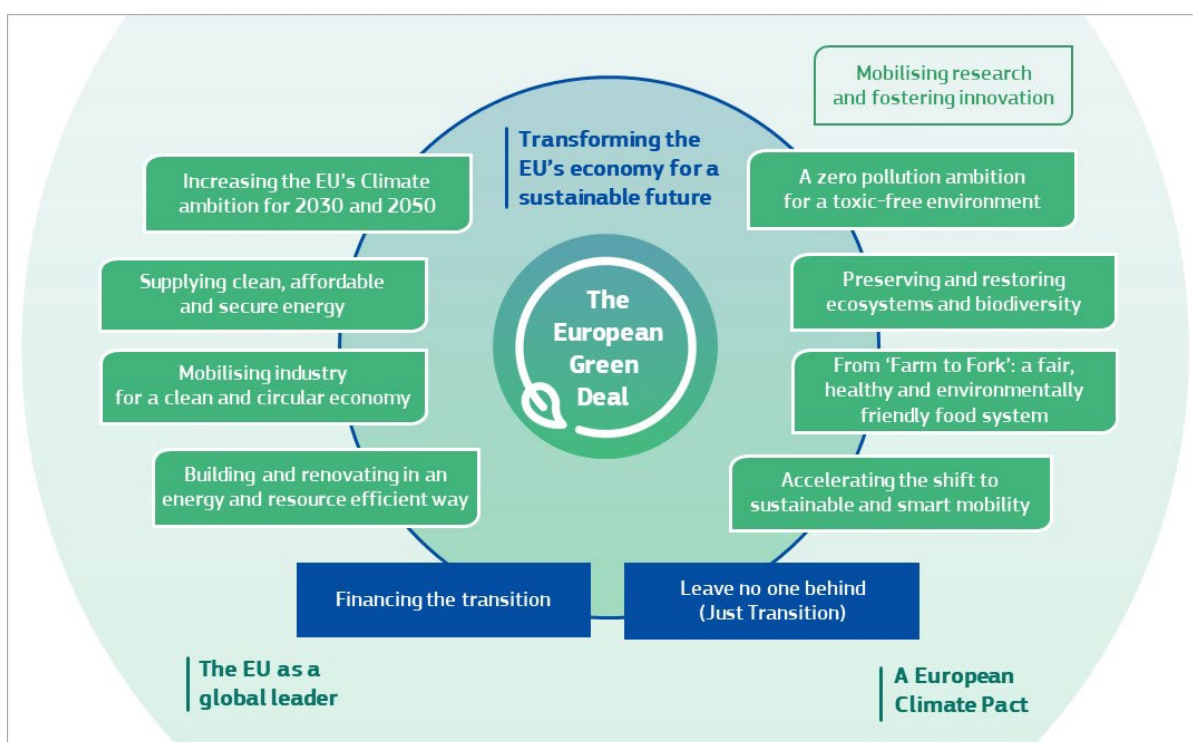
Mobilising research and fostering innovation

Transforming the EU's economy for a sustainable future

Increasing the EU's Climate ambition for 2030 and 2050

A zero pollution ambition for a toxic-free environment

Supplying clean, affordable and secure energy

The European Green Deal

Preserving and restoring ecosystems and biodiversity

Mobilising industry for a clean and circular economy

From 'Farm to Fork': a fair, healthy and environmentally friendly food system

Building and renovating in an energy and resource efficient way

Accelerating the shift to sustainable and smart mobility

Financing the transition

Leave no one behind (Just Transition)

The EU as a global leader

A European Climate Pact